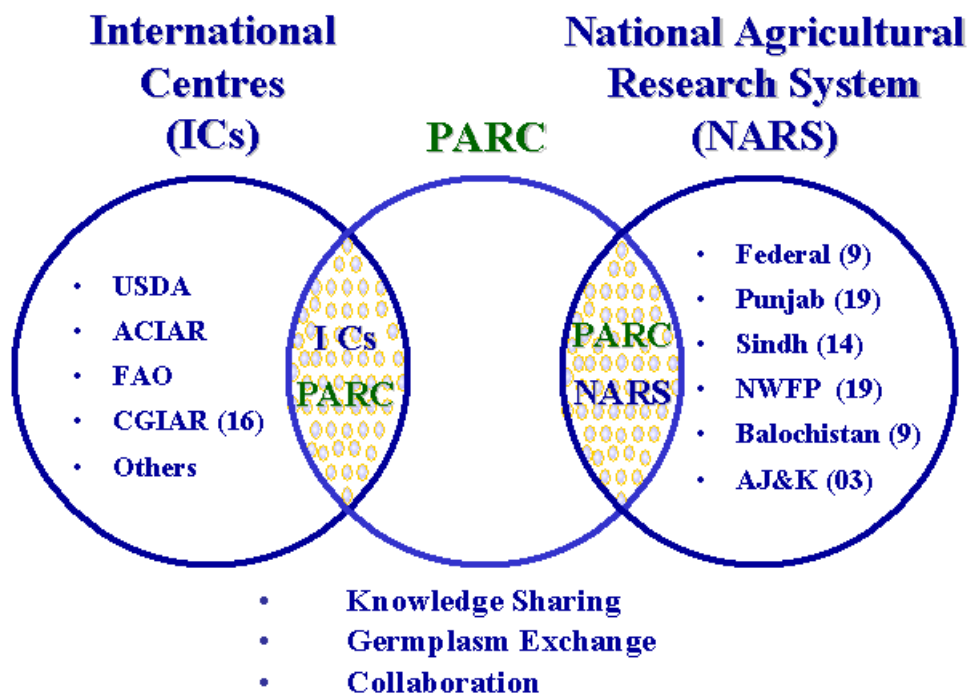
International Centres (ICs)

PARC

National Agricultural Research System (NARS)

- USDA
- ACIAR
- FAO
- CGIAR (16)
- Others

I Cs
PARC

PARC
NARS

- Federal (9)
- Punjab (19)
- Sindh (14)
- NWFP (19)
- Balochistan (9)
- AJ&K (03)

- Knowledge Sharing
- Germplasm Exchange
- Collaboration